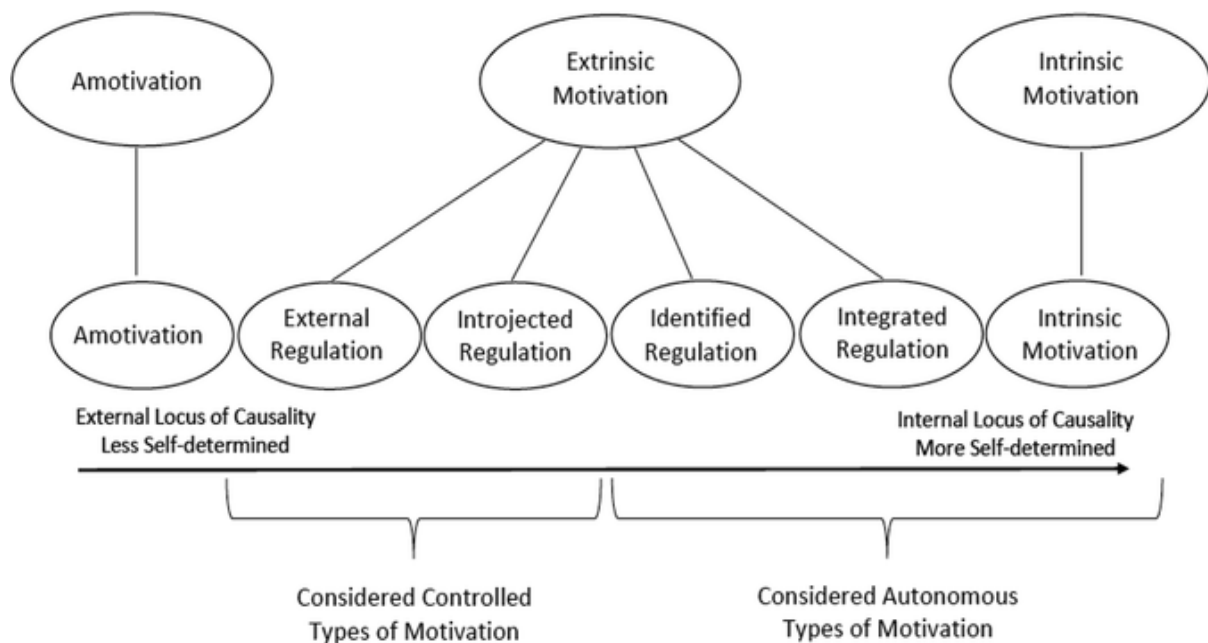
Amotivation

Extrinsic Motivation

Intrinsic Motivation

Amotivation

External Regulation

Introjected Regulation

Identified Regulation

Integrated Regulation

Intrinsic Motivation

External Locus of Causality
Less Self-determined

Internal Locus of Causality
More Self-determined

Considered Controlled Types of Motivation

Considered Autonomous Types of Motivation